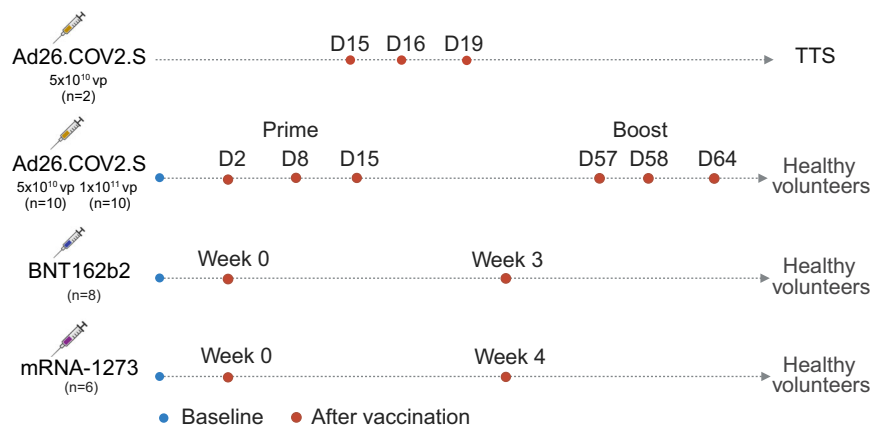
Ad26.COV2.S
$5x10^{10}$ vp
(n=2)

D15 D16 D19

TTS

Ad26.COV2.S
$5x10^{10}$ vp $1x10^{11}$ vp
(n=10) (n=10)

Prime
D2 D8 D15

Boost
D57 D58 D64

Healthy volunteers

BNT162b2
(n=8)

Week 0 Week 3

Healthy volunteers

mRNA-1273
(n=6)

Week 0 Week 4

Healthy volunteers

Baseline After vaccination